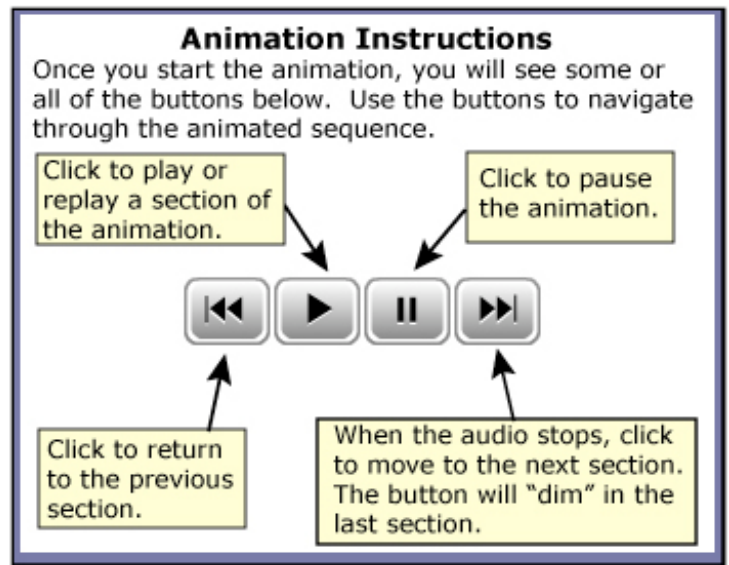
Animation Instructions

Once you start the animation, you will see some or all of the buttons below. Use the buttons to navigate through the animated sequence.

Click to play or replay a section of the animation.

Click to pause the animation.

Click to return to the previous section.

When the audio stops, click to move to the next section. The button will “dim” in the last section.